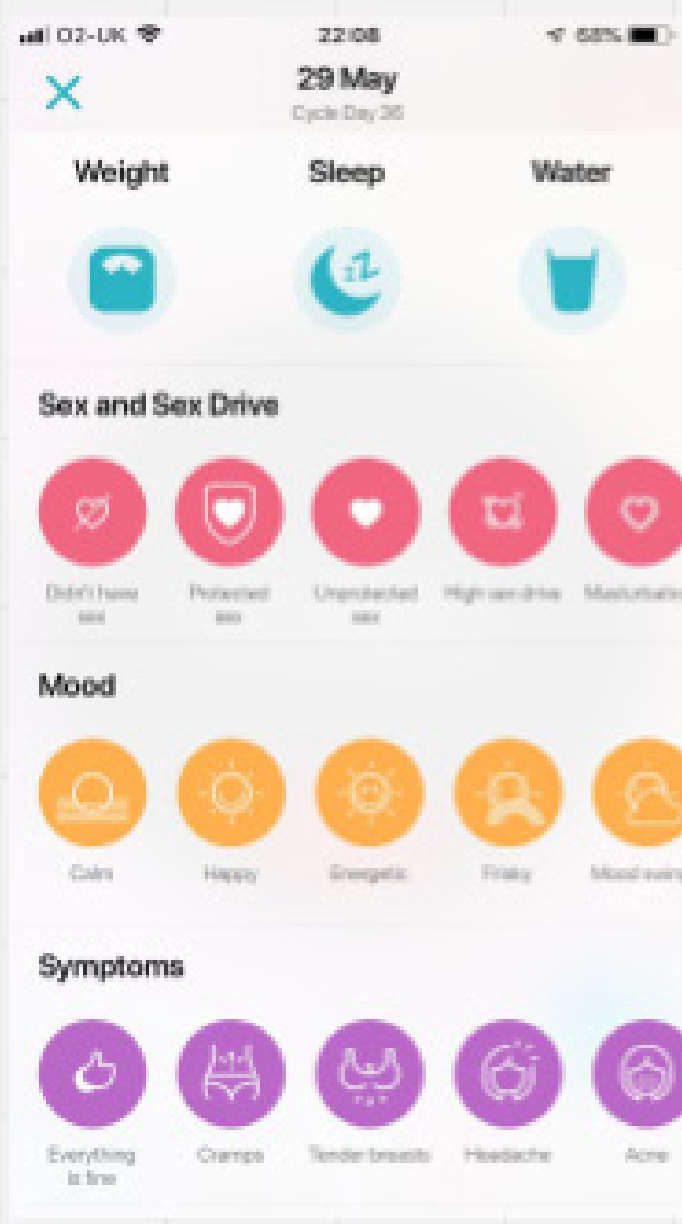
O2-UK 22:08 68%

29 May
Cycle Day 36

Weight Sleep Water

Sex and Sex Drive

Didn't have sex
Protected sex
Unprotected sex
High sex drive
Masturbatio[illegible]

Mood

Calm
Happy
Energetic
Frisky
Mood swin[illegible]

Symptoms

Everything is fine
Cramps
Tender breasts
Headache
Acne